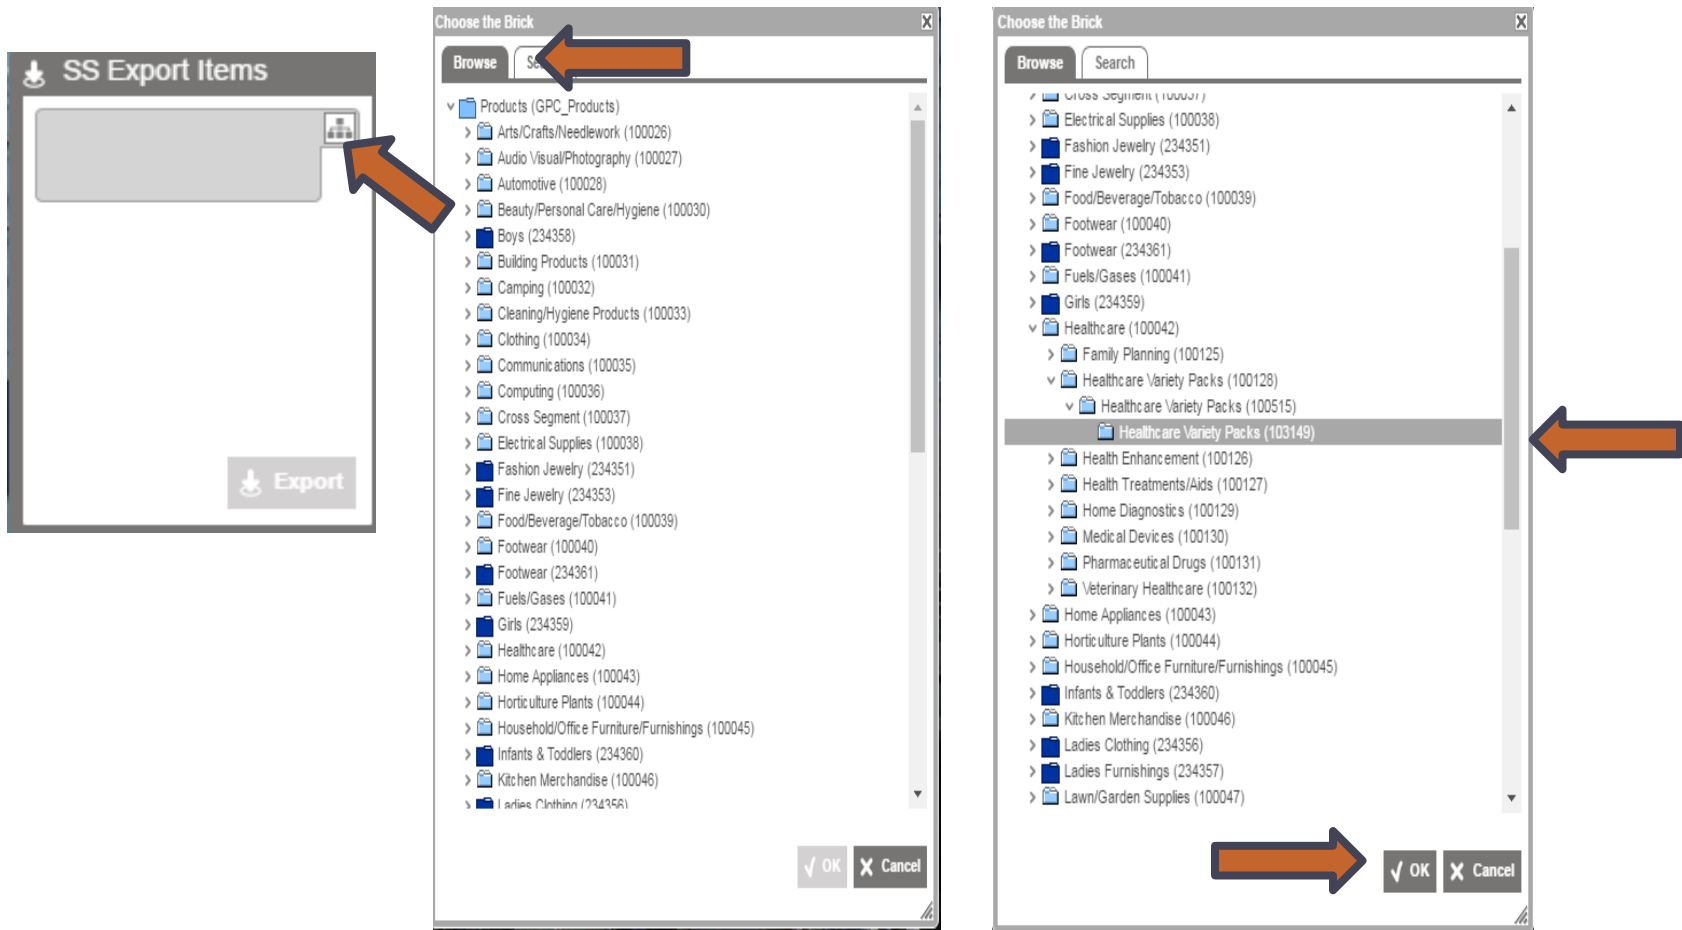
SS Export Items

Export

Choose the Brick

Browse

Se

Products (GPC_Products)
Arts/Crafts/Needlework (100026)
Audio Visual/Photography (100027)
Automotive (100028)
Beauty/Personal Care/Hygiene (100030)
Boys (234358)
Building Products (100031)
Camping (100032)
Cleaning/Hygiene Products (100033)
Clothing (100034)
Communications (100035)
Computing (100036)
Cross Segment (100037)
Electrical Supplies (100038)
Fashion Jewelry (234351)
Fine Jewelry (234353)
Food/Beverage/Tobacco (100039)
Footwear (100040)
Footwear (234361)
Fuels/Gases (100041)
Girls (234359)
Healthcare (100042)
Home Appliances (100043)
Horticulture Plants (100044)
Household/Office Furniture/Furnishings (100045)
Infants & Toddlers (234360)
Kitchen Merchandise (100046)
Ladies Clothing (234356)

OK
Cancel

Choose the Brick

Browse
Search

Cross Segment (100037)
Electrical Supplies (100038)
Fashion Jewelry (234351)
Fine Jewelry (234353)
Food/Beverage/Tobacco (100039)
Footwear (100040)
Footwear (234361)
Fuels/Gases (100041)
Girls (234359)
Healthcare (100042)
Family Planning (100125)
Healthcare Variety Packs (100128)
Healthcare Variety Packs (100515)
Healthcare Variety Packs (103149)
Health Enhancement (100126)
Health Treatments/Aids (100127)
Home Diagnostics (100129)
Medical Devices (100130)
Pharmaceutical Drugs (100131)
Veterinary Healthcare (100132)
Home Appliances (100043)
Horticulture Plants (100044)
Household/Office Furniture/Furnishings (100045)
Infants & Toddlers (234360)
Kitchen Merchandise (100046)
Ladies Clothing (234356)
Ladies Furnishings (234357)
Lawn/Garden Supplies (100047)

OK
Cancel